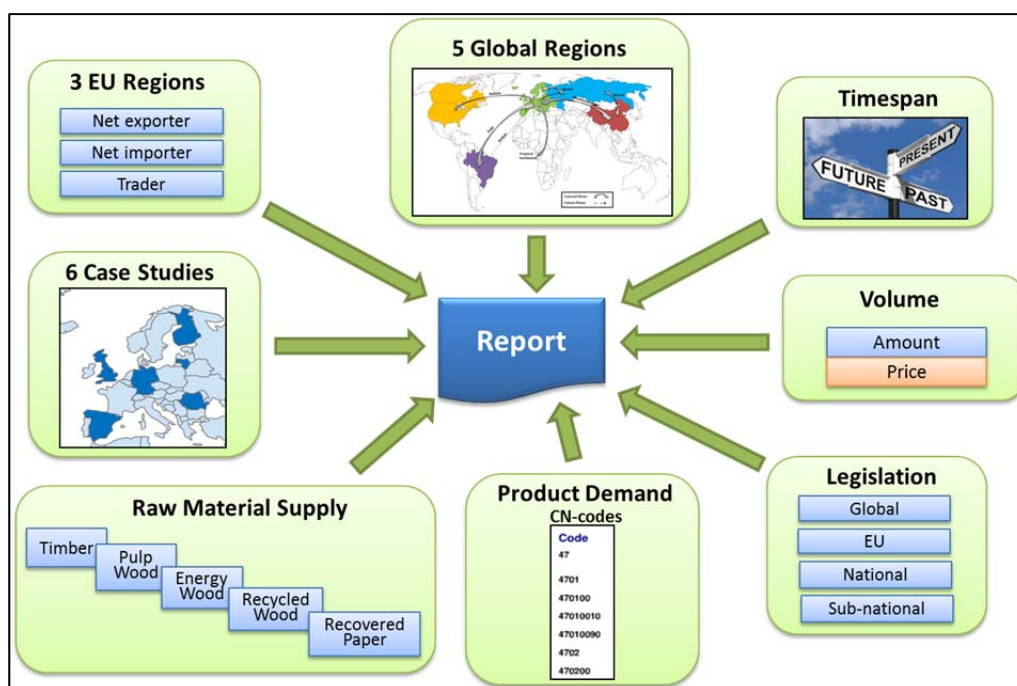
3 EU Regions
Net exporter
Net importer
Trader

5 Global Regions
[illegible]

Timespan
PRESENT
FUTURE
PAST

6 Case Studies

Report

Volume
Amount
Price

Raw Material Supply
Timber
Pulp Wood
Energy Wood
Recycled Wood
Recovered Paper

Product Demand
CN-codes
Code
47
4701
470100
47010010
47010090
4702
470200

Legislation
Global
EU
National
Sub-national